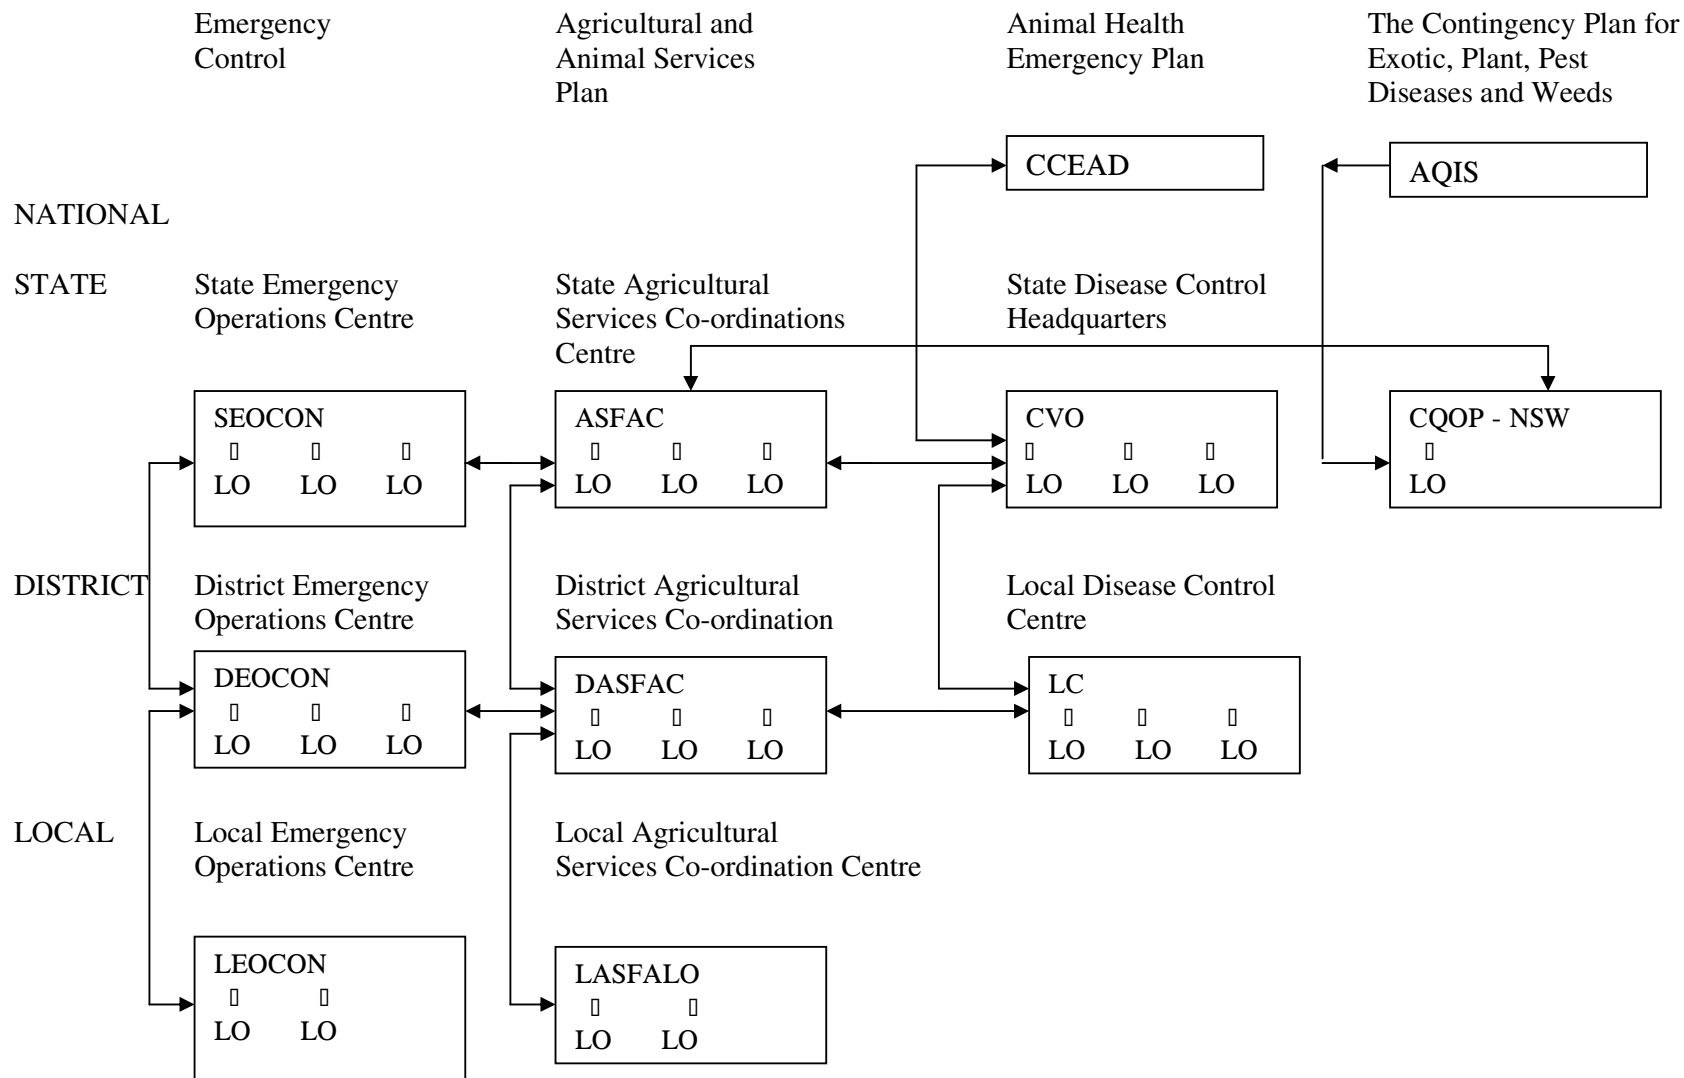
Emergency Control

Agricultural and Animal Services Plan

Animal Health Emergency Plan

The Contingency Plan for Exotic, Plant, Pest Diseases and Weeds

CCEAD

AQIS

NATIONAL

STATE

State Emergency Operations Centre

State Agricultural Services Co-ordinations Centre

State Disease Control Headquarters

SEOCON
LO LO LO

ASFAC
LO LO LO

CVO
LO LO LO

CQOP - NSW
LO

DISTRICT

District Emergency Operations Centre

District Agricultural Services Co-ordination

Local Disease Control Centre

DEOCON
LO LO LO

DASFAC
LO LO LO

LC
LO LO LO

LOCAL

Local Emergency Operations Centre

Local Agricultural Services Co-ordination Centre

LEOCON
LO LO

LASFALO
LO LO